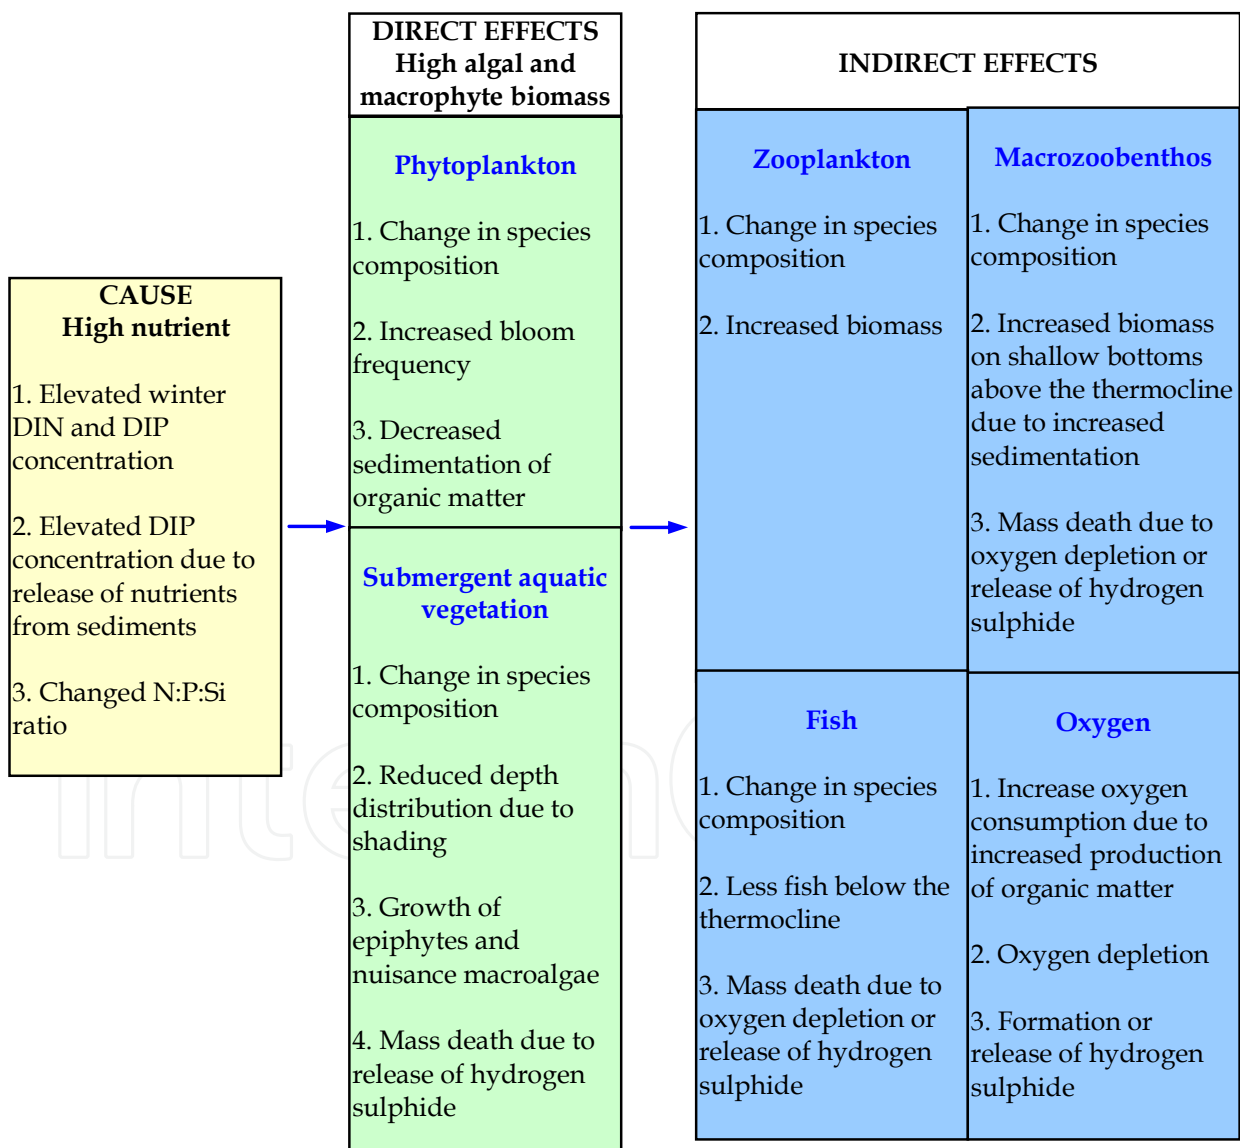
CAUSE
High nutrient

1. Elevated winter DIN and DIP concentration

2. Elevated DIP concentration due to release of nutrients from sediments

3. Changed N:P:Si ratio

DIRECT EFFECTS
High algal and macrophyte biomass

Phytoplankton

1. Change in species composition

2. Increased bloom frequency

3. Decreased sedimentation of organic matter

Submergent aquatic vegetation

1. Change in species composition

2. Reduced depth distribution due to shading

3. Growth of epiphytes and nuisance macroalgae

4. Mass death due to release of hydrogen sulphide

INDIRECT EFFECTS

Zooplankton

1. Change in species composition

2. Increased biomass

Macrozoobenthos

1. Change in species composition

2. Increased biomass on shallow bottoms above the thermocline due to increased sedimentation

3. Mass death due to oxygen depletion or release of hydrogen sulphide

Fish

1. Change in species composition

2. Less fish below the thermocline

3. Mass death due to oxygen depletion or release of hydrogen sulphide

Oxygen

1. Increase oxygen consumption due to increased production of organic matter

2. Oxygen depletion

3. Formation or release of hydrogen sulphide